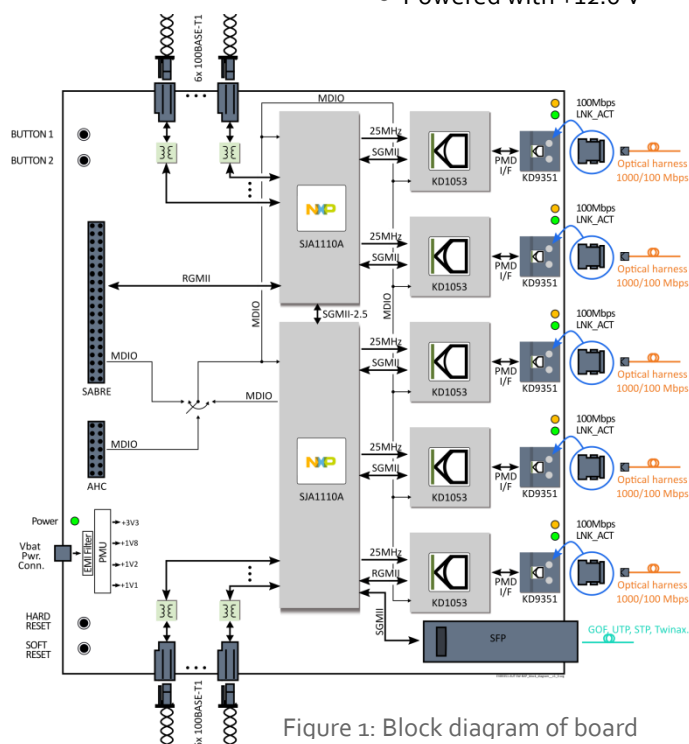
• Powered with +12.0 V

6x 100BASE-T1

MDIO

BUTTON 1

BUTTON 2

25MHz

SGMII

KD1053

PMD I/F

KD9351

100Mbps

LNK_ACT

Optical harness 1000/100 Mbps

NXP

SJA1110A

25MHz

SGMII

KD1053

PMD I/F

KD9351

100Mbps

LNK_ACT

Optical harness 1000/100 Mbps

RGMII

MDIO

SGMII-2.5

MDIO

25MHz

SGMII

KD1053

PMD I/F

KD9351

100Mbps

LNK_ACT

Optical harness 1000/100 Mbps

MDIO

SABRE

MDIO

MDIO

AHC

NXP

SJA1110A

25MHz

SGMII

KD1053

PMD I/F

KD9351

100Mbps

LNK_ACT

Optical harness 1000/100 Mbps

Power

Vbat Pwr. Conn.

EMI Filter

PMU

+3V3

+1V8

+1V2

+1V1

25MHz

RGMII

KD1053

PMD I/F

KD9351

100Mbps

LNK_ACT

Optical harness 1000/100 Mbps

HARD RESET

SOFT RESET

SGMII

SFP

GOF, UTP, STP, Twinax.

6x 100BASE-T1

Figure 1: Block diagram of board